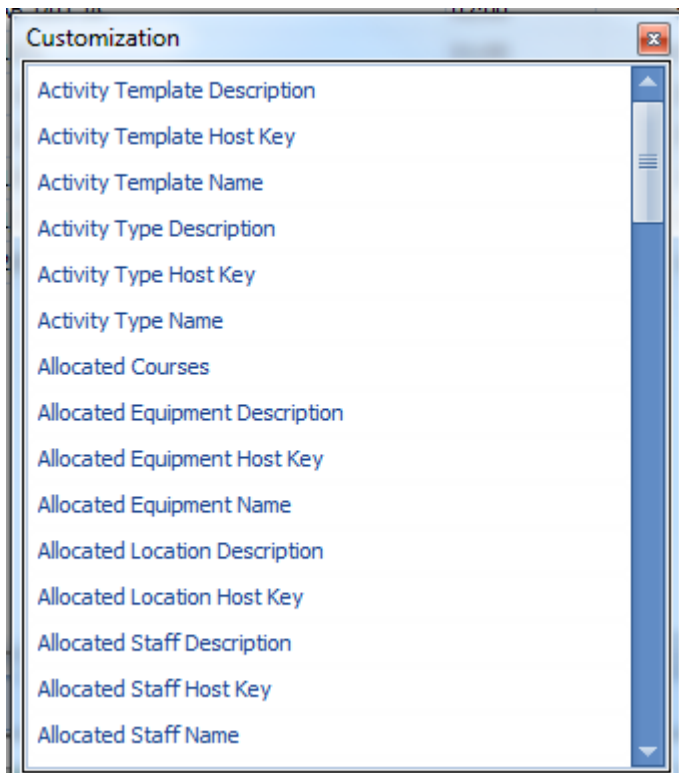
Customization

Activity Template Description
Activity Template Host Key
Activity Template Name
Activity Type Description
Activity Type Host Key
Activity Type Name
Allocated Courses
Allocated Equipment Description
Allocated Equipment Host Key
Allocated Equipment Name
Allocated Location Description
Allocated Location Host Key
Allocated Staff Description
Allocated Staff Host Key
Allocated Staff Name